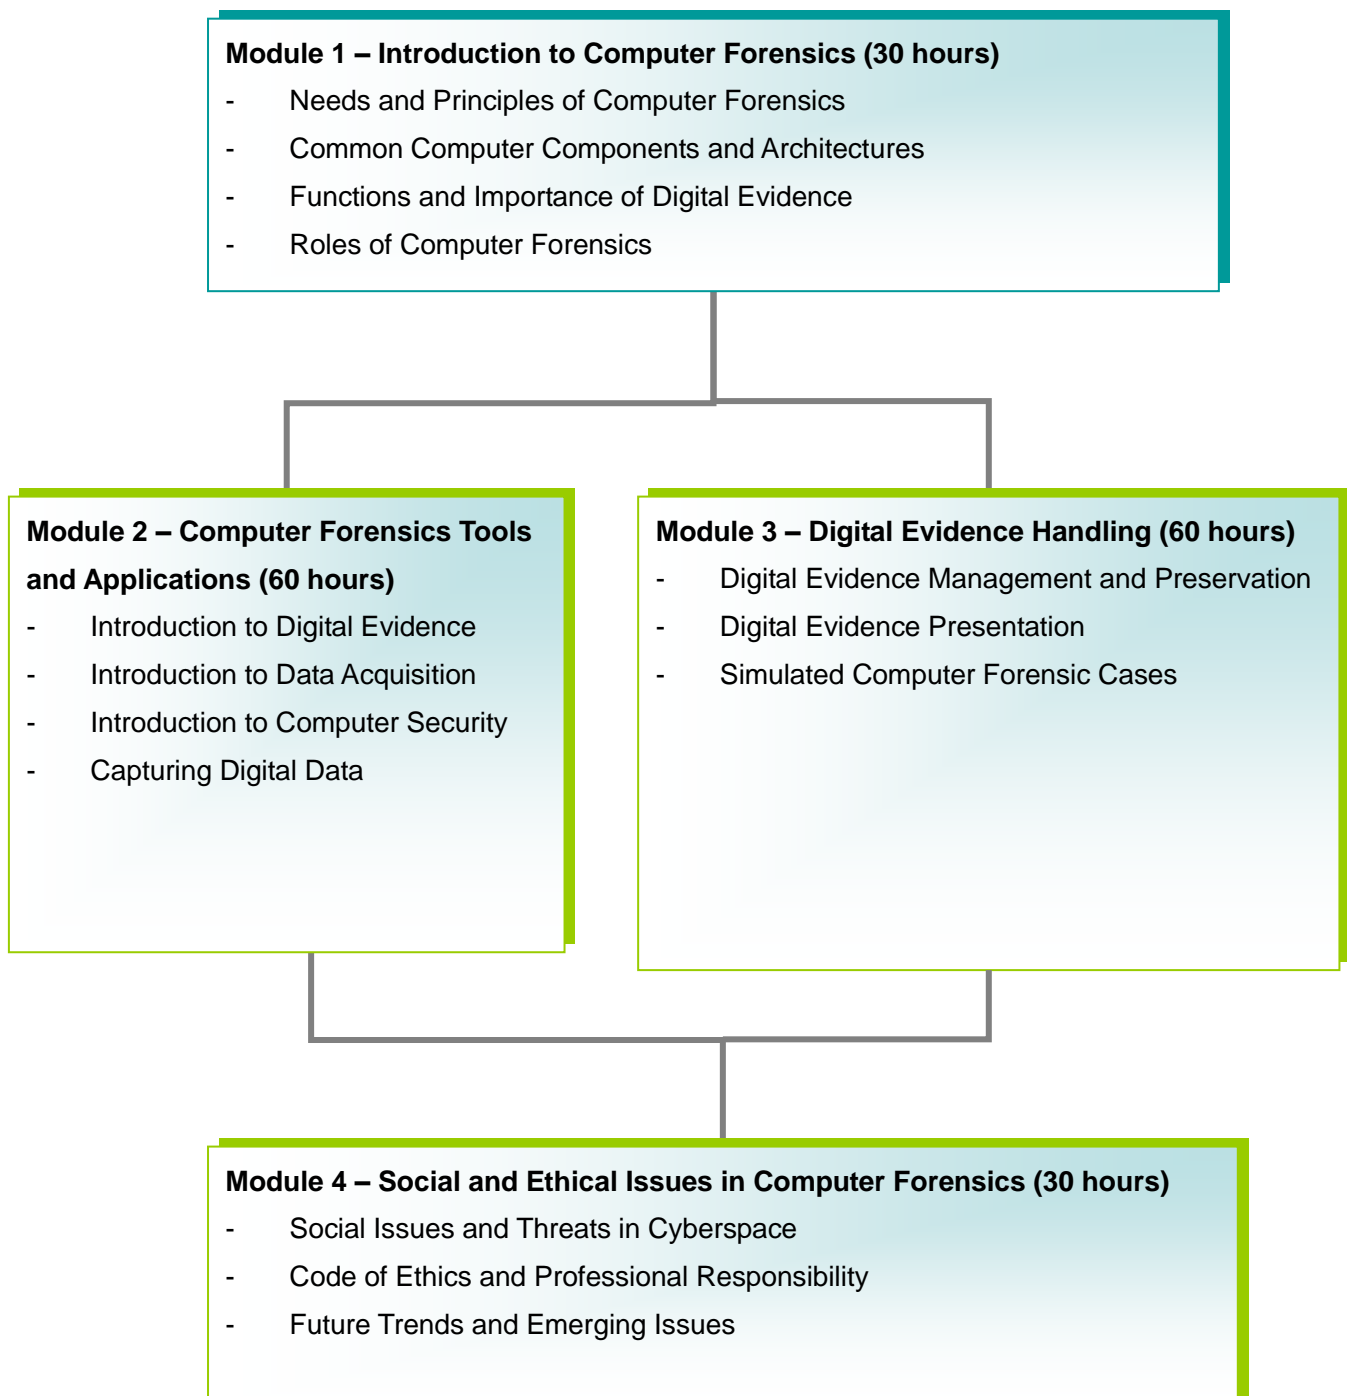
Module 1 – Introduction to Computer Forensics (30 hours)

- Needs and Principles of Computer Forensics
- Common Computer Components and Architectures
- Functions and Importance of Digital Evidence
- Roles of Computer Forensics

Module 2 – Computer Forensics Tools and Applications (60 hours)

- Introduction to Digital Evidence
- Introduction to Data Acquisition
- Introduction to Computer Security
- Capturing Digital Data

Module 3 – Digital Evidence Handling (60 hours)

- Digital Evidence Management and Preservation
- Digital Evidence Presentation
- Simulated Computer Forensic Cases

Module 4 – Social and Ethical Issues in Computer Forensics (30 hours)

- Social Issues and Threats in Cyberspace
- Code of Ethics and Professional Responsibility
- Future Trends and Emerging Issues